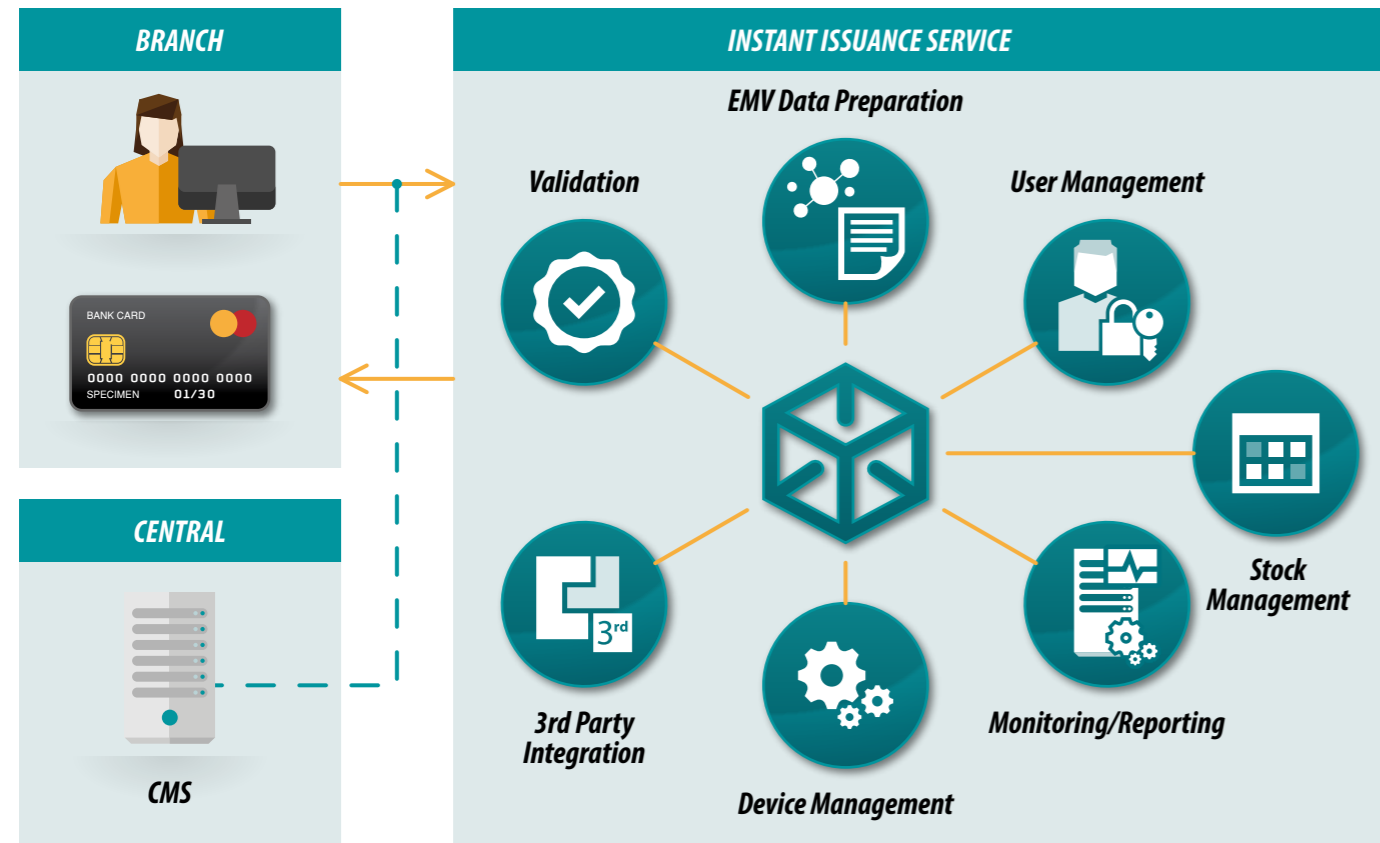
BRANCH

BANK CARD

0000 0000 0000 0000

SPECIMEN 01/30

CENTRAL

CMS

INSTANT ISSUANCE SERVICE

EMV Data Preparation

Validation

User Management

Stock Management

3rd

3rd Party Integration

Device Management

Monitoring/Reporting